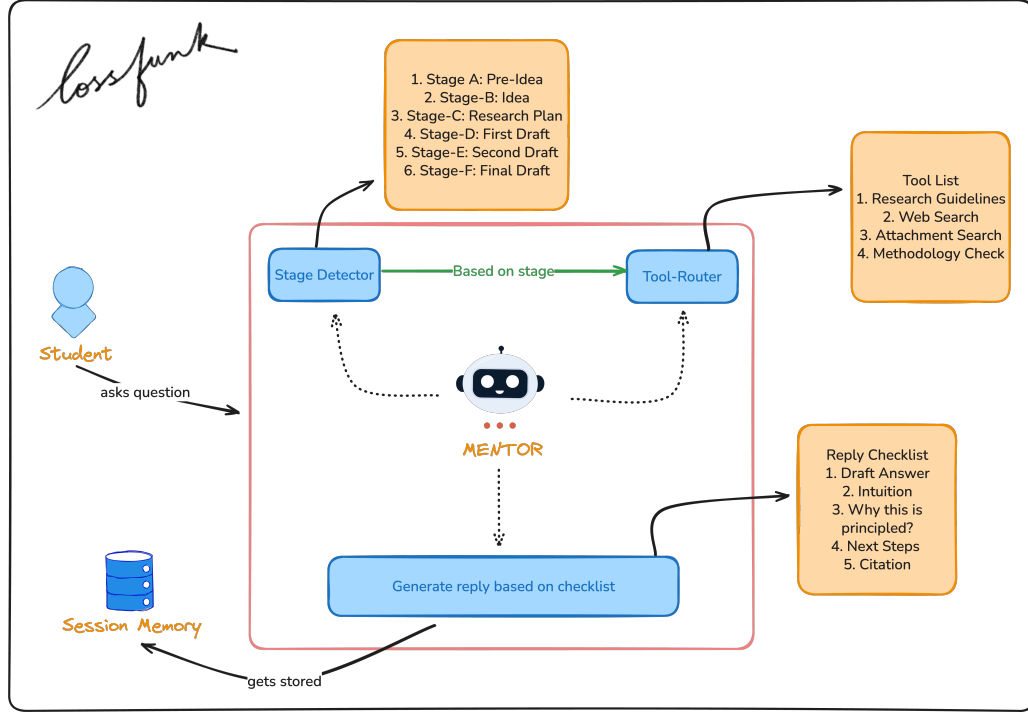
lossfunk

1. Stage A: Pre-Idea
2. Stage-B: Idea
3. Stage-C: Research Plan
4. Stage-D: First Draft
5. Stage-E: Second Draft
6. Stage-F: Final Draft

Tool List
1. Research Guidelines
2. Web Search
3. Attachment Search
4. Methodology Check

Stage Detector

Based on stage

Tool-Router

Student

asks question

MENTOR

Reply Checklist
1. Draft Answer
2. Intuition
3. Why this is principled?
4. Next Steps
5. Citation

Generate reply based on checklist

Session Memory

gets stored